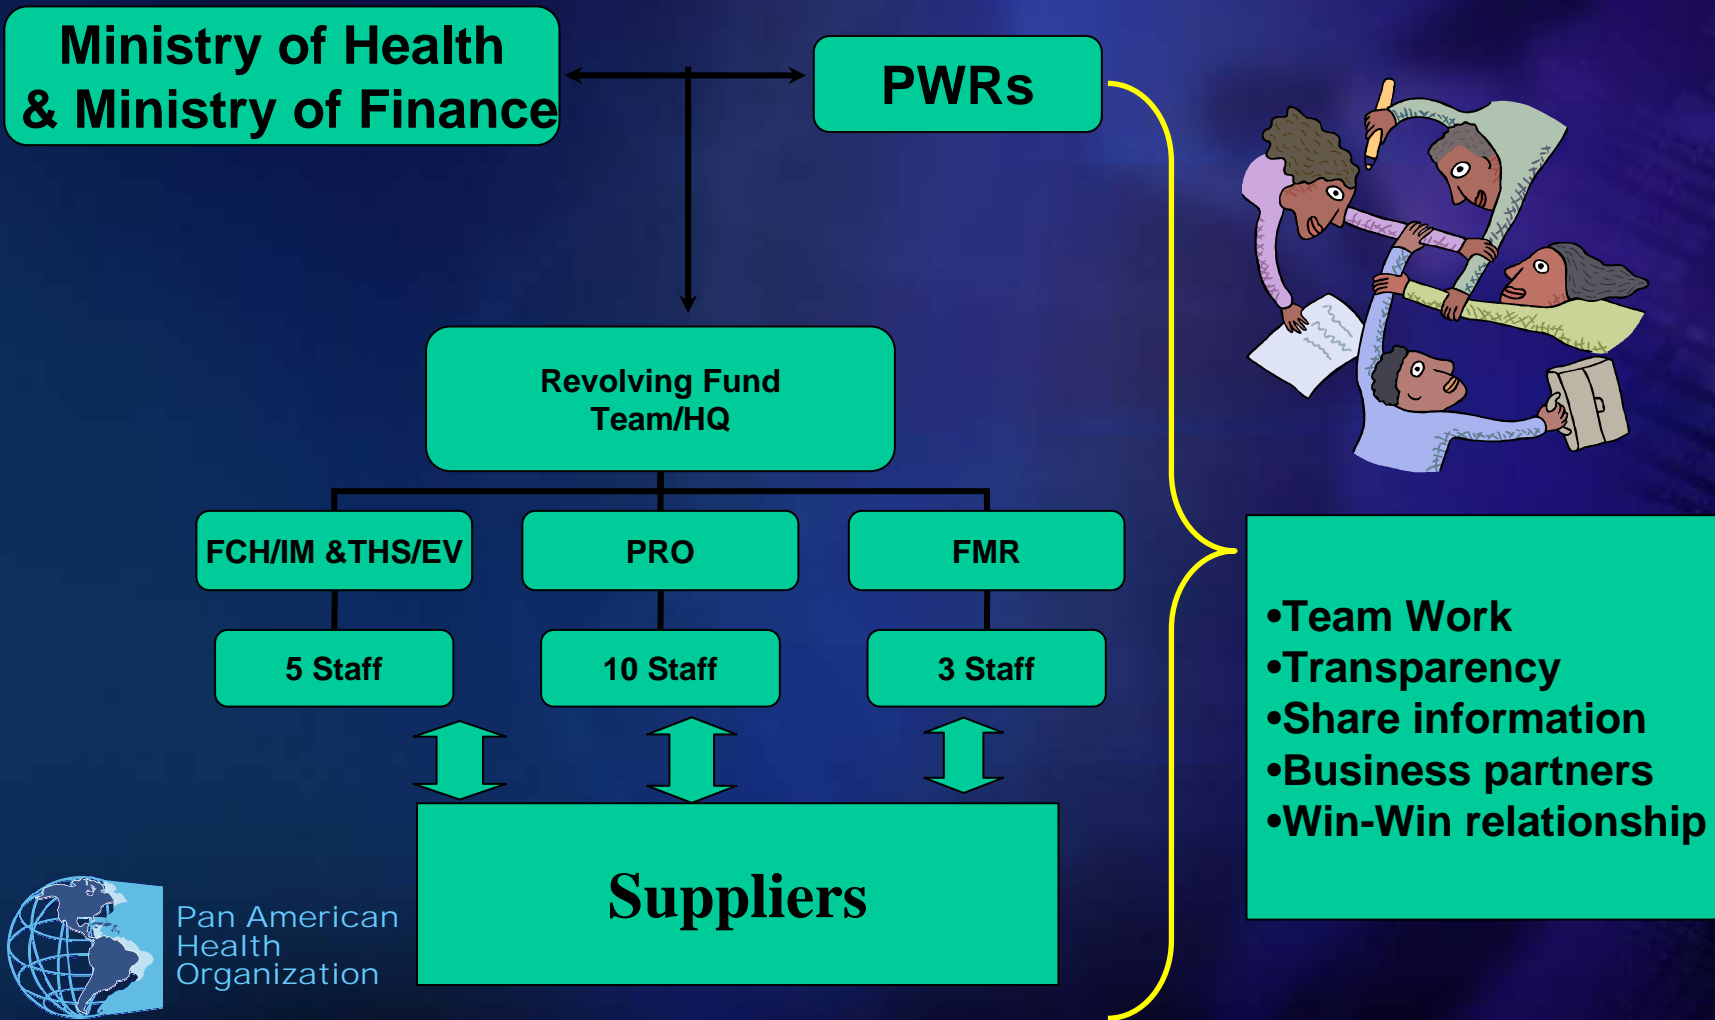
Ministry of Health
& Ministry of Finance

PWRs

Revolving Fund
Team/HQ

FCH/IM &THS/EV

PRO

FMR

5 Staff

10 Staff

3 Staff

Suppliers

•Team Work
•Transparency
•Share information
•Business partners
•Win-Win relationship

Pan American
Health
Organization